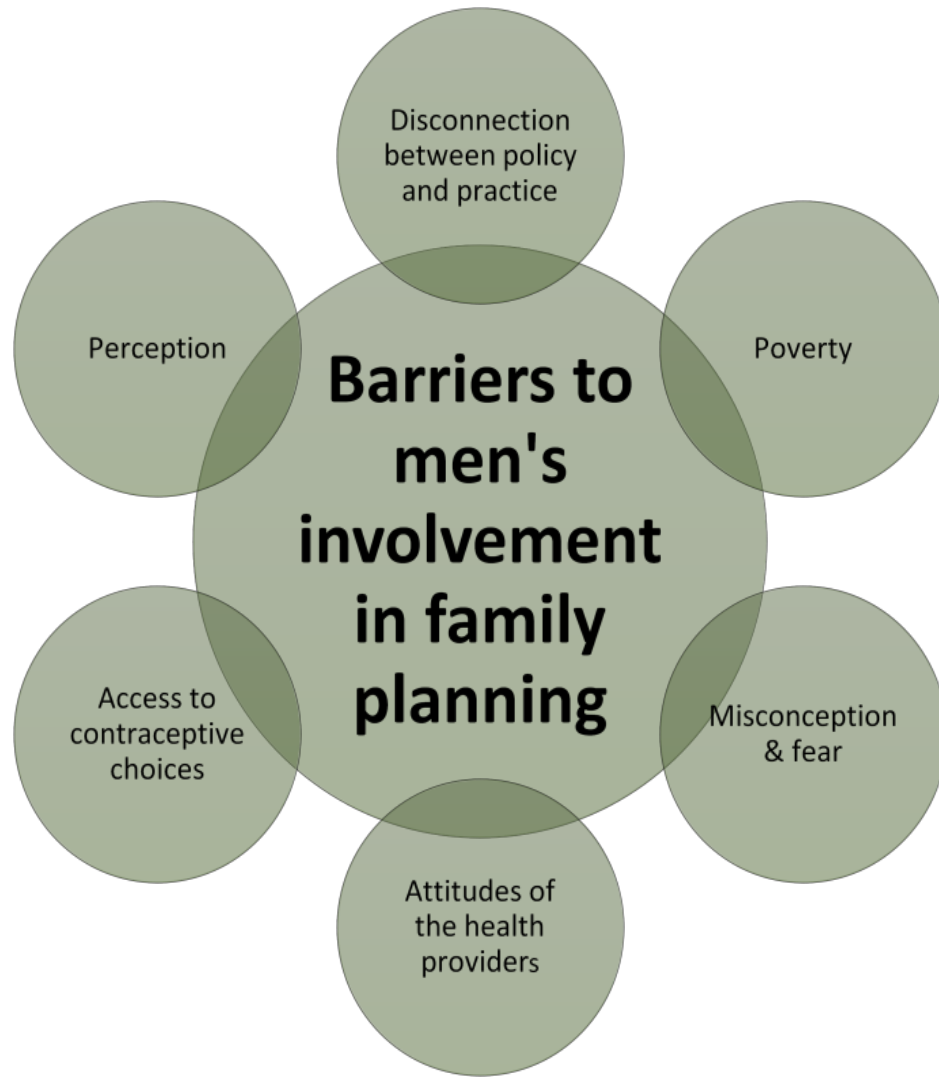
Disconnection between policy and practice

Perception

Barriers to men's involvement in family planning

Poverty

Access to contraceptive choices

Misconception & fear

Attitudes of the health providers